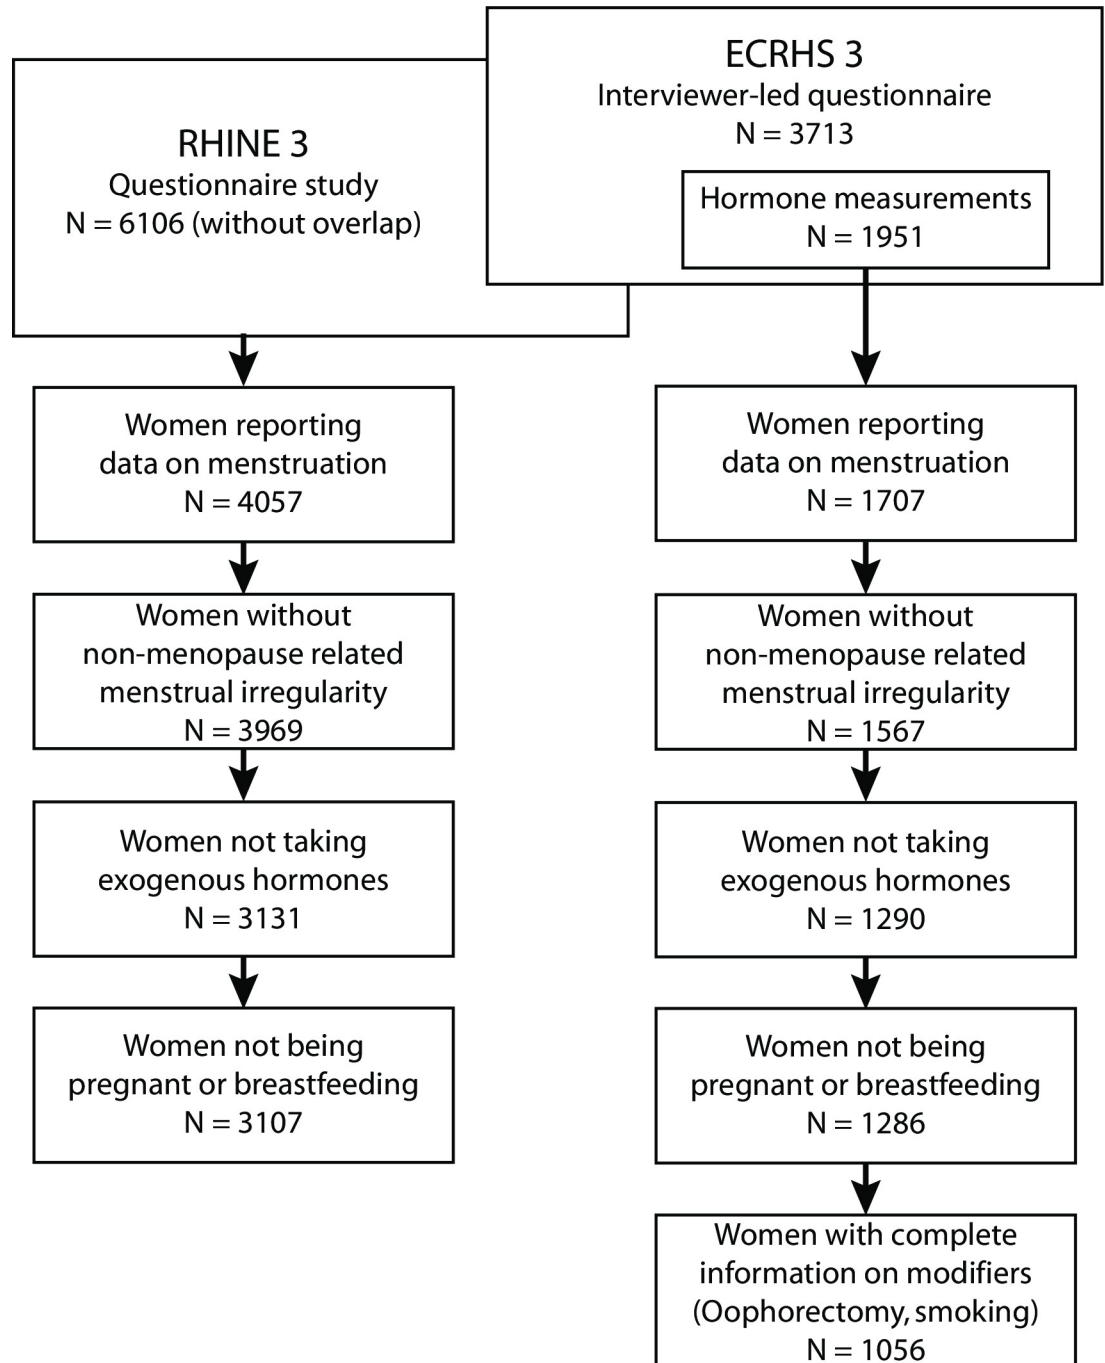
ECRHS 3
Interviewer-led questionnaire
N = 3713

RHINE 3
Questionnaire study
N = 6106 (without overlap)

Hormone measurements
N = 1951

Women reporting data on menstruation
N = 4057

Women without non-menopause related menstrual irregularity
N = 3969

Women not taking exogenous hormones
N = 3131

Women not being pregnant or breastfeeding
N = 3107

Women reporting data on menstruation
N = 1707

Women without non-menopause related menstrual irregularity
N = 1567

Women not taking exogenous hormones
N = 1290

Women not being pregnant or breastfeeding
N = 1286

Women with complete information on modifiers (Oophorectomy, smoking)
N = 1056